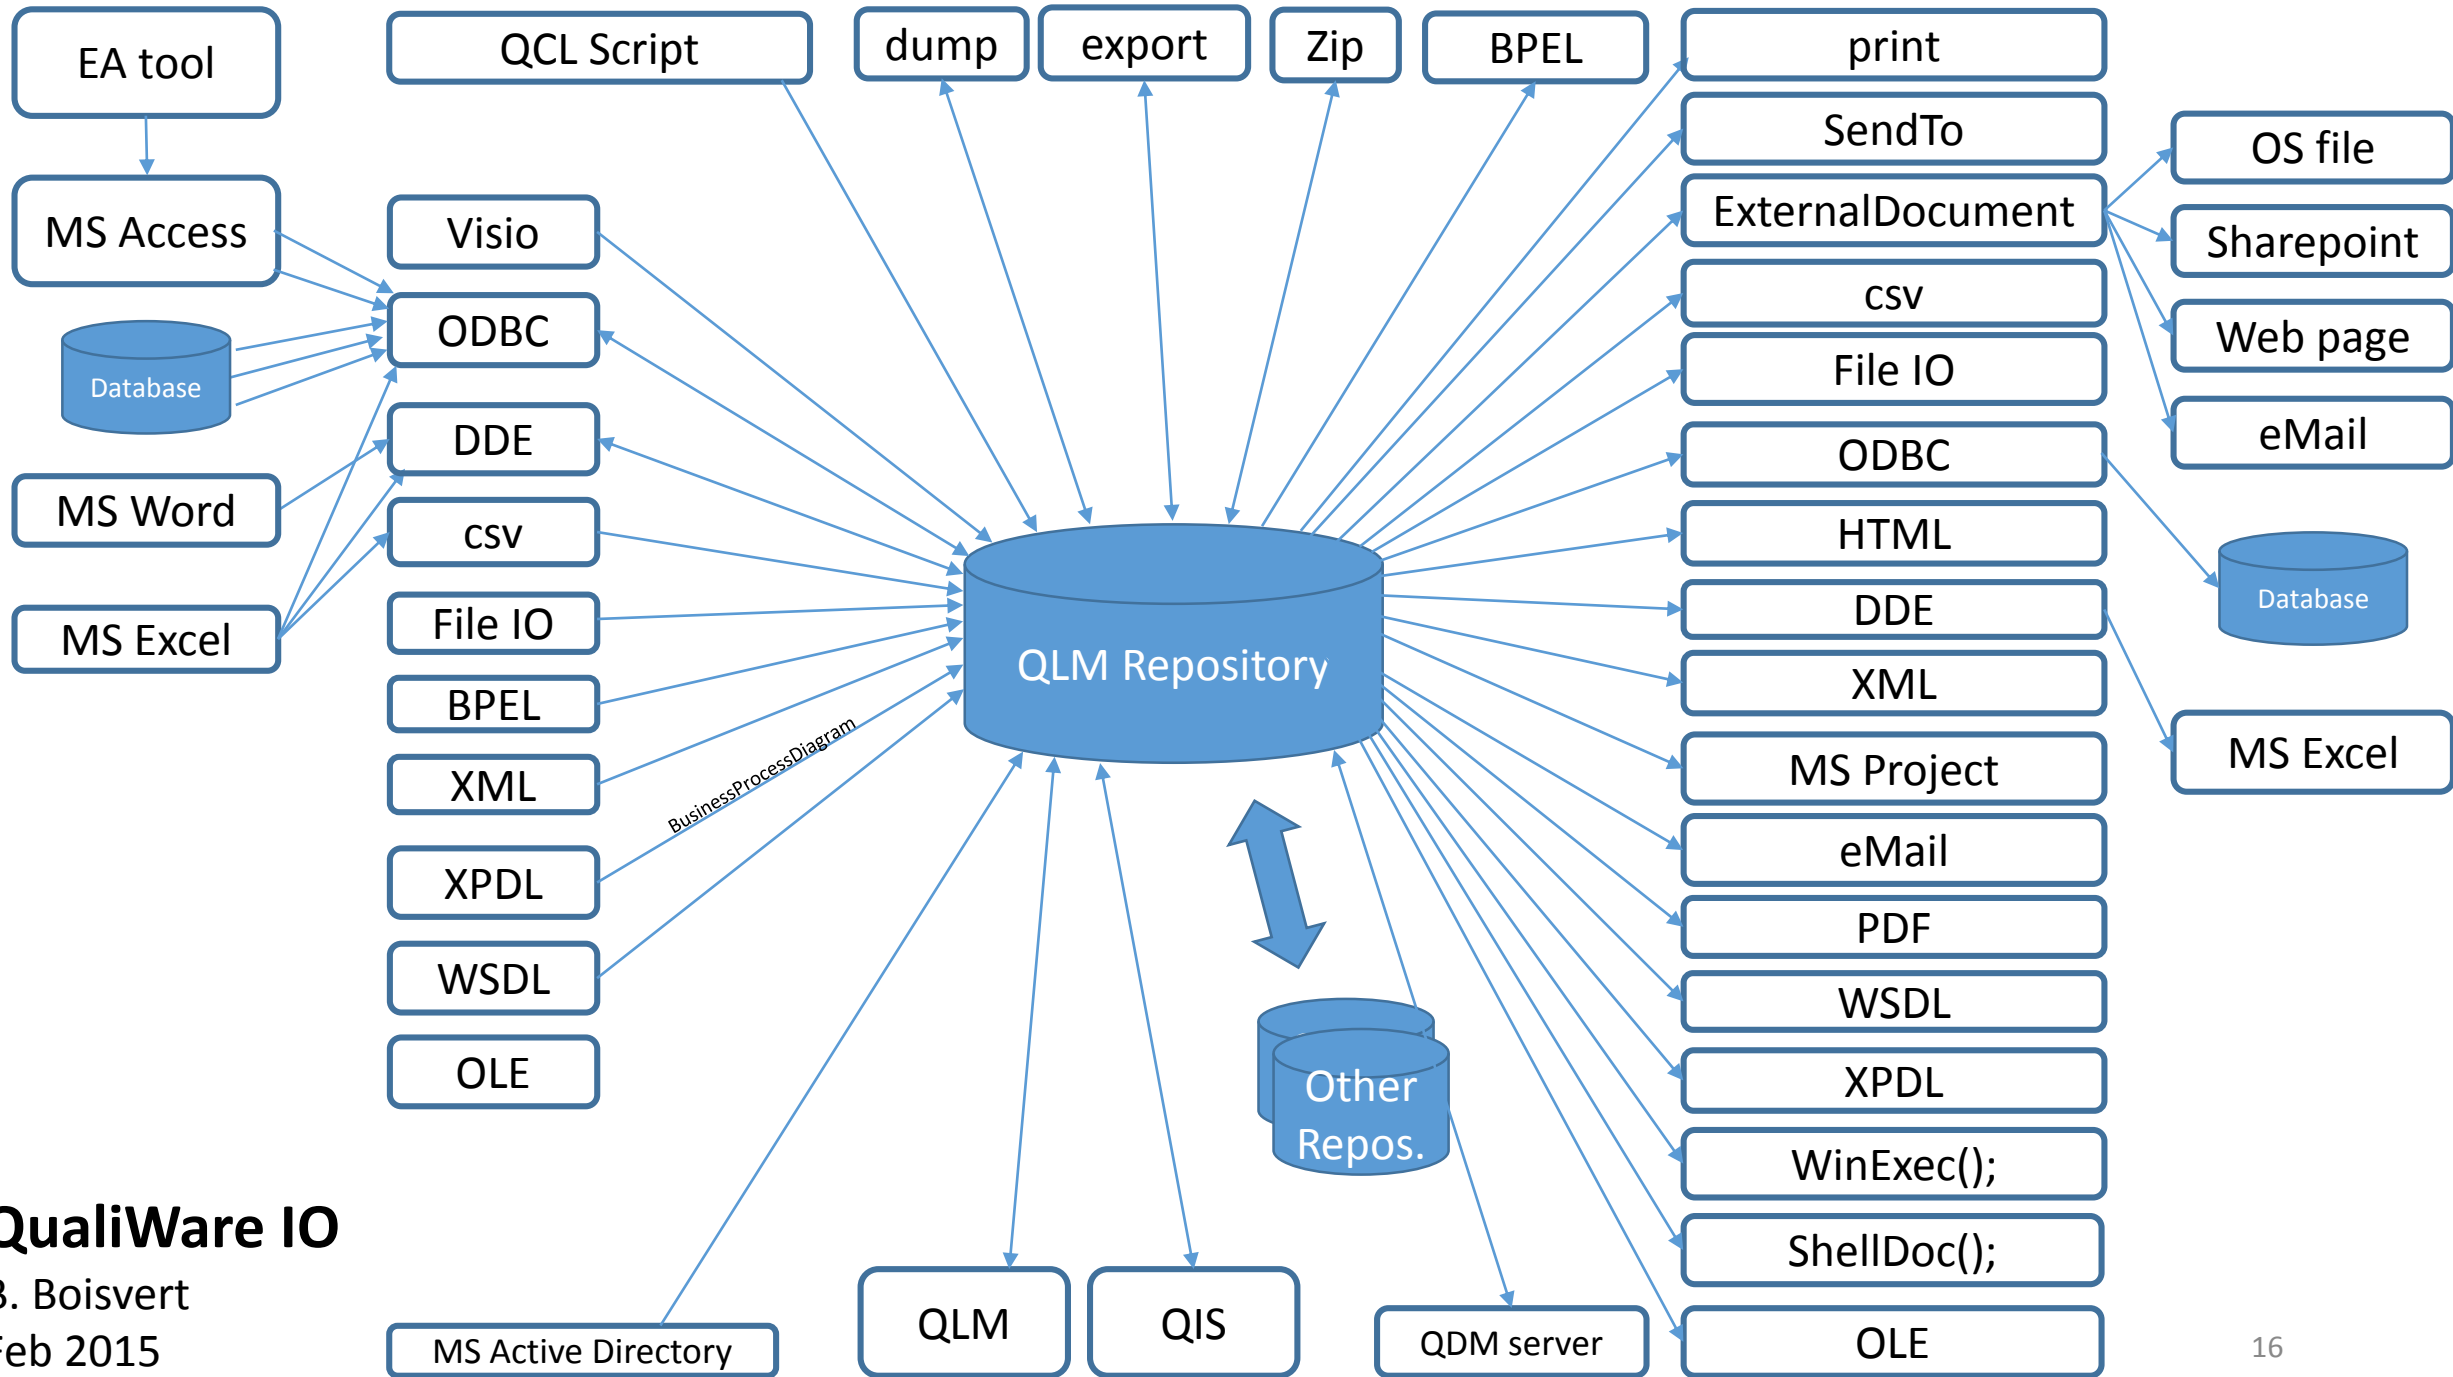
EA tool

MS Access

Database

MS Word

MS Excel

QCL Script

Visio

ODBC

DDE

csv

File IO

BPEL

XML

XPDL

WSDL

OLE

dump

export

Zip

BPEL

print

SendTo

ExternalDocument

csv

File IO

ODBC

HTML

DDE

XML

MS Project

eMail

PDF

WSDL

XPDL

WinExec();

ShellDoc();

OLE

OS file

Sharepoint

Web page

eMail

Database

MS Excel

QLM Repository

BusinessProcessDiagram

Other Repos.

QualiWare IO
. Boisvert
eb 2015

MS Active Directory

QLM

QIS

QDM server

16